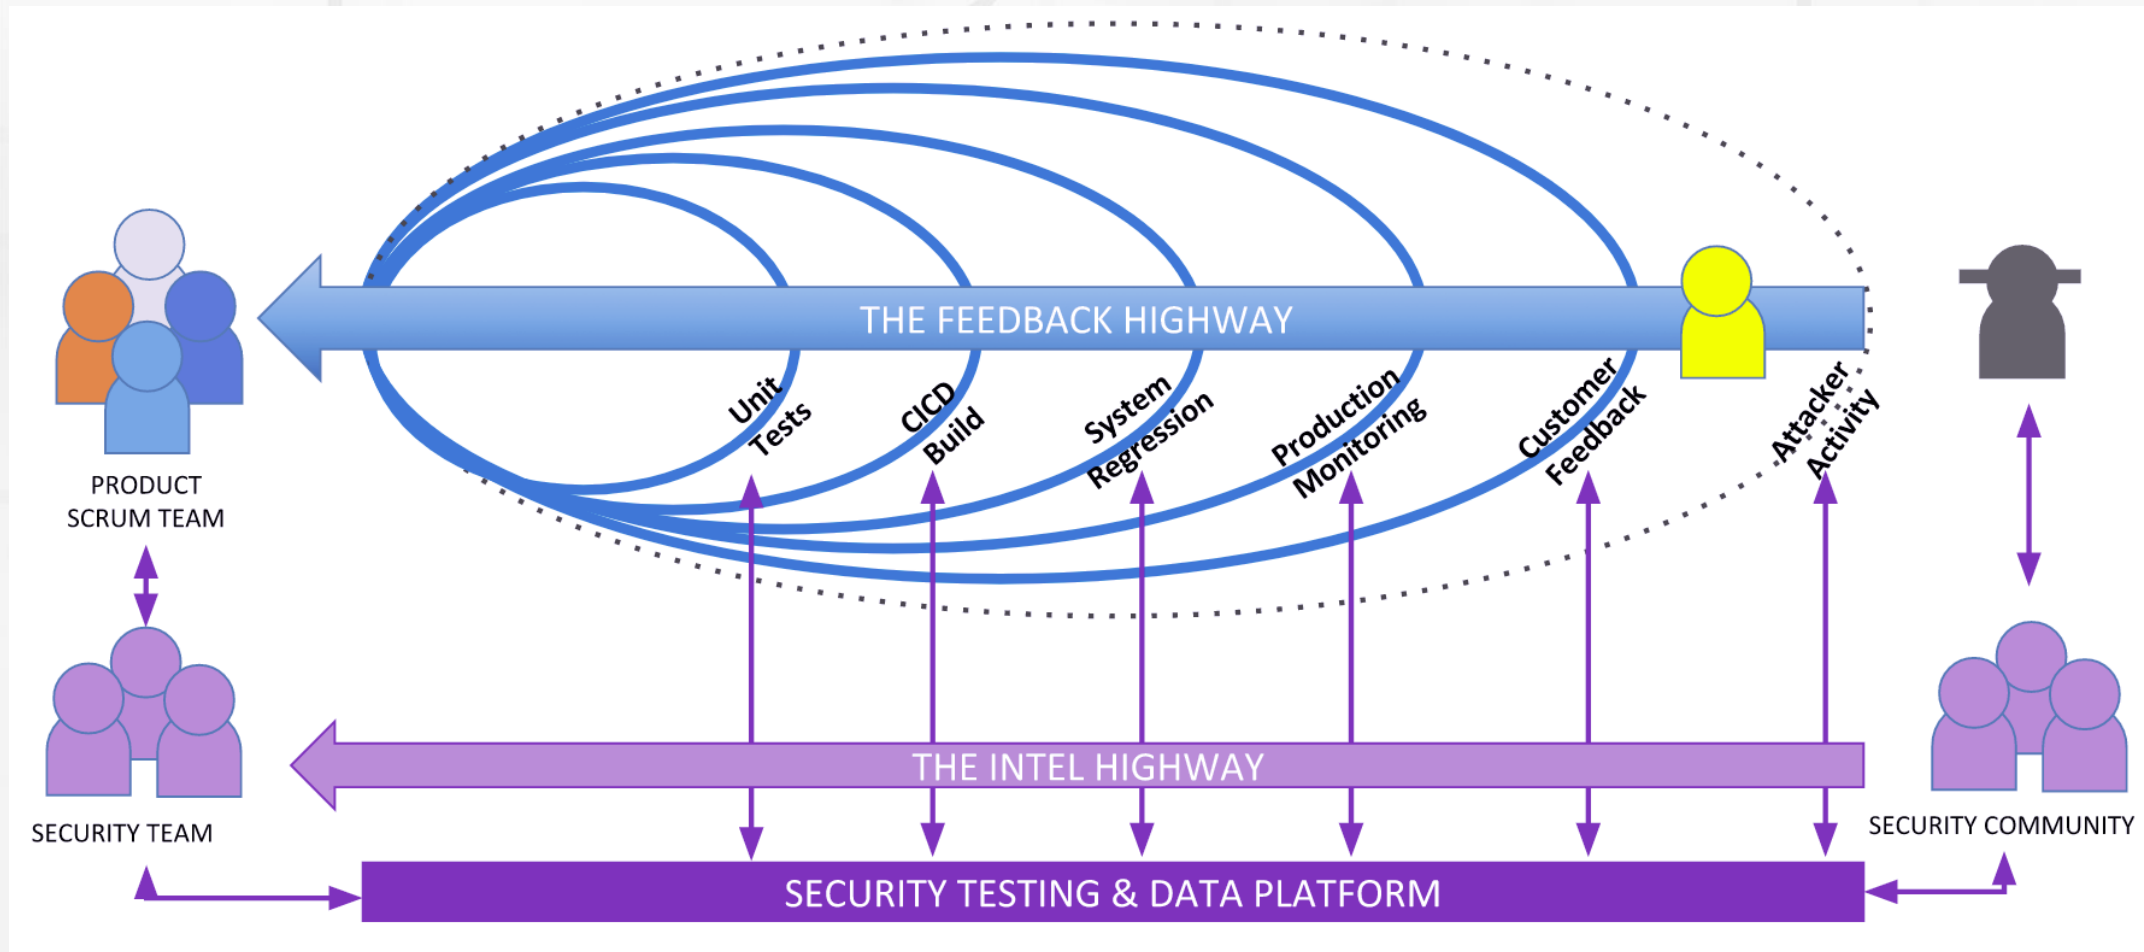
THE FEEDBACK HIGHWAY

PRODUCT SCRUM TEAM

Unit Tests

CICD Build

System Regression

Production Monitoring

Customer Feedback

Attacker Activity

SECURITY TEAM

THE INTEL HIGHWAY

SECURITY COMMUNITY

SECURITY TESTING & DATA PLATFORM